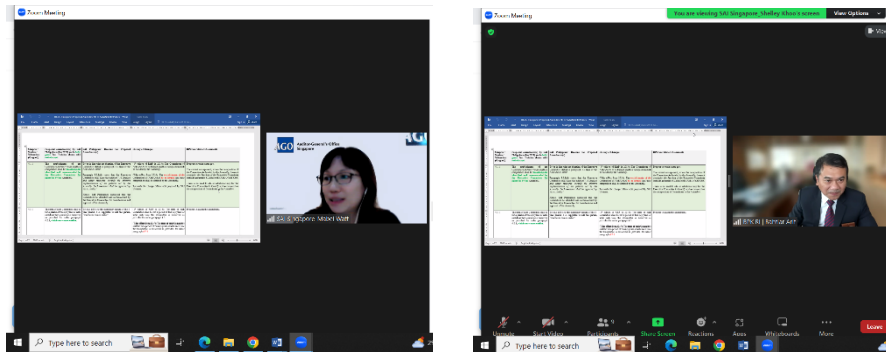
Zoom Meeting

AGO Auditor-General's Office Singapore

AGO

SAI Singapore_Mabel Wan

Type here to search

Zoom Meeting

You are viewing SAI Singapore_Shelley Khoo's screen

View Options

View

BPK RI Isma Ani

Unmute

Start Video

Participants

Share Screen

Reactions

Apps

Whiteboards

More

Leave

Type here to search